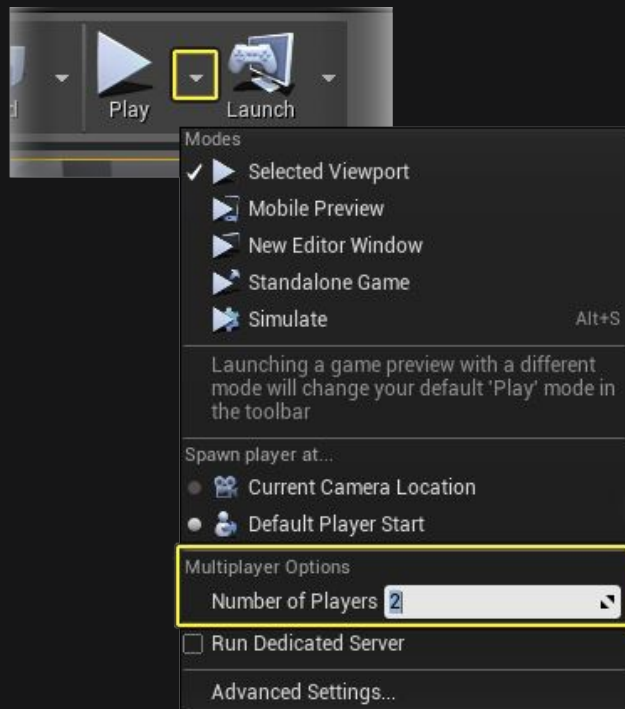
d

Play

Launch

Modes

Selected Viewport

Mobile Preview

New Editor Window

Standalone Game

Simulate Alt+S

Launching a game preview with a different mode will change your default 'Play' mode in the toolbar

Spawn player at...

Current Camera Location

Default Player Start

Multiplayer Options

Number of Players 2

Run Dedicated Server

Advanced Settings...